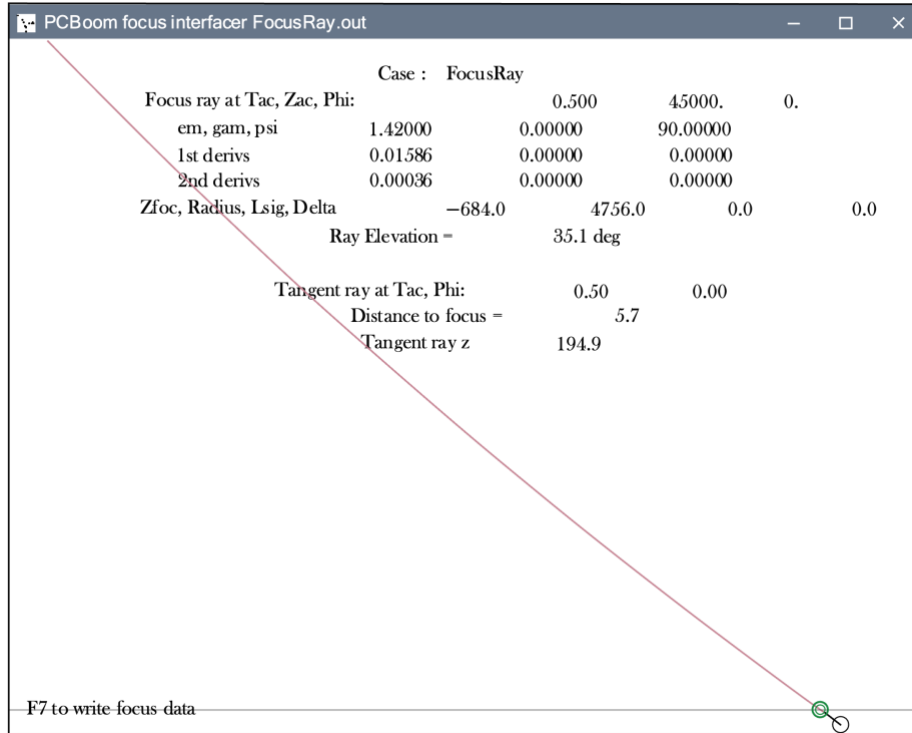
PCBoom focus interfacer FocusRay.out

Case : FocusRay

| | | | | |
|---|---|---|---|---|
| Focus ray at Tac, Zac, Phi: | | 0.500 | 45000. | 0. |
| em, gam, psi | 1.42000 | 0.00000 | 90.00000 | |
| 1st derivs | 0.01586 | 0.00000 | 0.00000 | |
| 2nd derivs | 0.00036 | 0.00000 | 0.00000 | |
| Zfoc, Radius, Lsig, Delta | −684.0 | 4756.0 | 0.0 | 0.0 |

Ray Elevation = 35.1 deg

Tangent ray at Tac, Phi: 0.50 0.00
Distance to focus = 5.7
Tangent ray z 194.9

F7 to write focus data